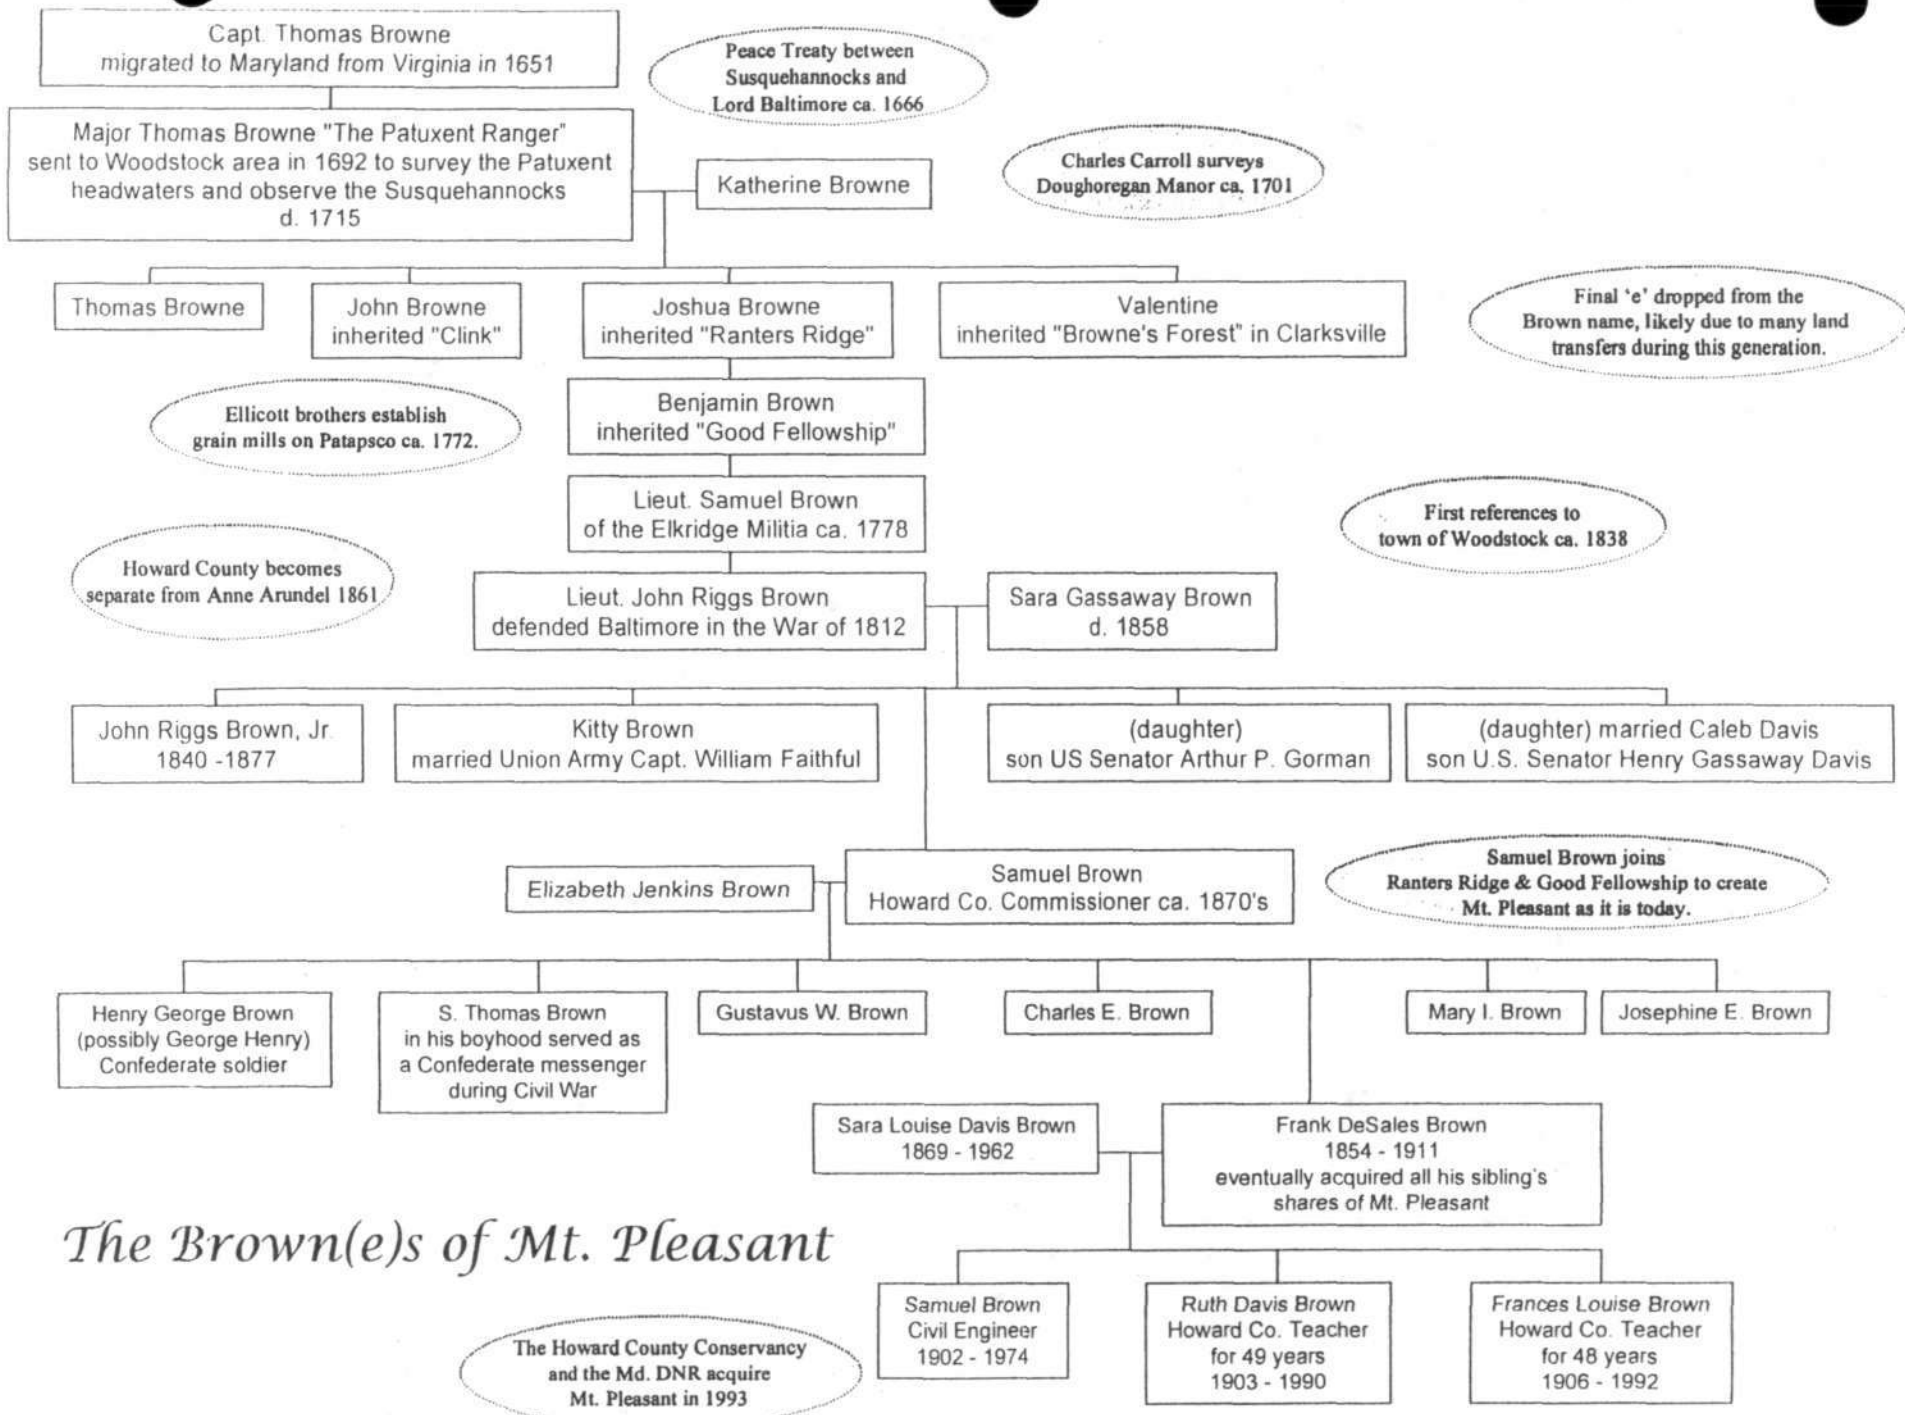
Capt. Thomas Browne
migrated to Maryland from Virginia in 1651

Peace Treaty between Susquehannocks and Lord Baltimore ca. 1666

Major Thomas Browne "The Patuxent Ranger"
sent to Woodstock area in 1692 to survey the Patuxent headwaters and observe the Susquehannocks
d. 1715

Katherine Browne

Charles Carroll surveys Doughoregan Manor ca. 1701

Thomas Browne

John Browne
inherited "Clink"

Joshua Browne
inherited "Ranters Ridge"

Valentine
inherited "Browne's Forest" in Clarksville

Final 'e' dropped from the Brown name, likely due to many land transfers during this generation.

Ellicott brothers establish grain mills on Patapsco ca. 1772.

Benjamin Brown
inherited "Good Fellowship"

Lieut. Samuel Brown
of the Elkridge Militia ca. 1778

First references to town of Woodstock ca. 1838

Howard County becomes separate from Anne Arundel 1861

Lieut. John Riggs Brown
defended Baltimore in the War of 1812

Sara Gassaway Brown
d. 1858

John Riggs Brown, Jr.
1840 -1877

Kitty Brown
married Union Army Capt. William Faithful

(daughter)
son US Senator Arthur P. Gorman

(daughter) married Caleb Davis
son U.S. Senator Henry Gassaway Davis

Elizabeth Jenkins Brown

Samuel Brown
Howard Co. Commissioner ca. 1870's

Samuel Brown joins Ranters Ridge & Good Fellowship to create Mt. Pleasant as it is today.

Henry George Brown
(possibly George Henry)
Confederate soldier

S. Thomas Brown
in his boyhood served as a Confederate messenger during Civil War

Gustavus W. Brown

Charles E. Brown

Mary I. Brown

Josephine E. Brown

Sara Louise Davis Brown
1869 - 1962

Frank DeSales Brown
1854 - 1911
eventually acquired all his sibling's shares of Mt. Pleasant

The Brown(e)s of Mt. Pleasant

Samuel Brown
Civil Engineer
1902 - 1974

Ruth Davis Brown
Howard Co. Teacher
for 49 years
1903 - 1990

Frances Louise Brown
Howard Co. Teacher
for 48 years
1906 - 1992

The Howard County Conservancy and the Md. DNR acquire Mt. Pleasant in 1993